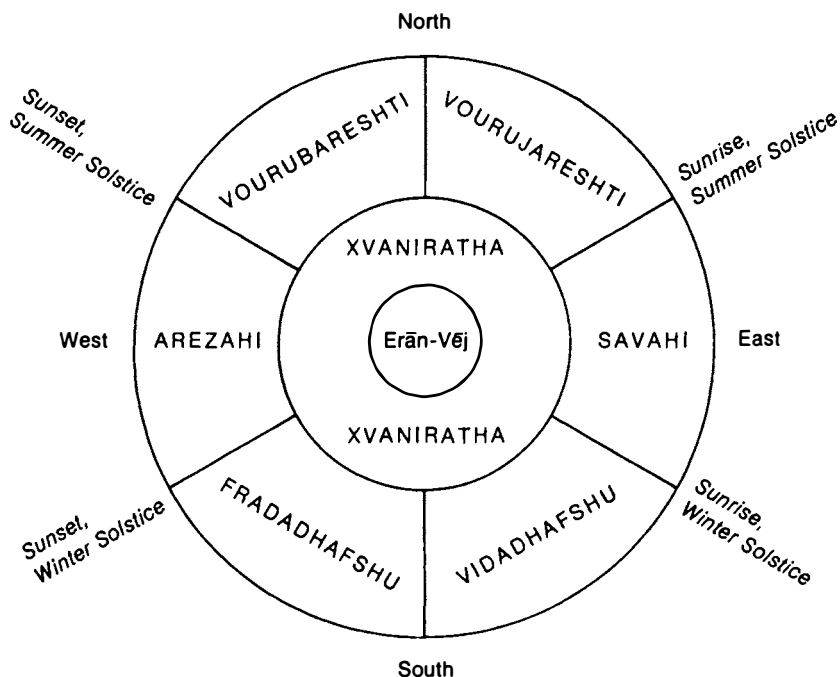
North

Sunset, Summer Solstice

VOURUBARESHTI

VOURUJARESHTI

Sunrise, Summer Solstice

XVANIRATHA

West

AREZAHI

Erān-Vēj

SAVAHI

East

XVANIRATHA

Sunset, Winter Solstice

FRADADHAFSHU

VIDADHAFSHU

Sunrise, Winter Solstice

South